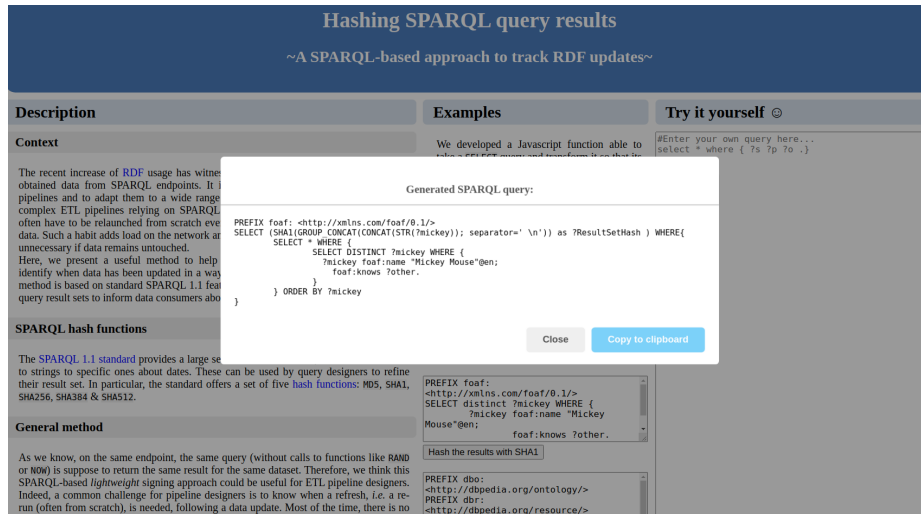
Hashing SPARQL query results

~A SPARQL-based approach to track RDF updates~

Description

Context

The recent increase of RDF usage has witnes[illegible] obtained data from SPARQL endpoints. It i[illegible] pipelines and to adapt them to a wide range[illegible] complex ETL pipelines relying on SPARQL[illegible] often have to be relaunched from scratch eve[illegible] data. Such a habit adds load on the network ar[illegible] unnecessary if data remains untouched.
Here, we present a useful method to help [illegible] identify when data has been updated in a way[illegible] method is based on standard SPARQL 1.1 fea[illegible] query result sets to inform data consumers abo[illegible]

SPARQL hash functions

The SPARQL 1.1 standard provides a large se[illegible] to strings to specific ones about dates. These can be used by query designers to refine their result set. In particular, the standard offers a set of five hash functions: MD5, SHA1, SHA256, SHA384 & SHA512.

General method

As we know, on the same endpoint, the same query (without calls to functions like RAND or NOW) is suppose to return the same result for the same dataset. Therefore, we think this SPARQL-based lightweight signing approach could be useful for ETL pipeline designers. Indeed, a common challenge for pipeline designers is to know when a refresh, i.e. a re-run (often from scratch), is needed, following a data update. Most of the time, there is no

Examples

We developed a Javascript function able to take a SELECT query and transform it so that its

Generated SPARQL query:

PREFIX foaf: <http://xmlns.com/foaf/0.1/>
SELECT (SHA1(GROUP_CONCAT(CONCAT(STR(?mickey)); separator=' \n')) as ?ResultSetHash ) WHERE{
SELECT * WHERE {
SELECT DISTINCT ?mickey WHERE {
?mickey foaf:name "Mickey Mouse"@en;
foaf:knows ?other.
}
} ORDER BY ?mickey
}

Close
Copy to clipboard

PREFIX foaf: <http://xmlns.com/foaf/0.1/>
SELECT distinct ?mickey WHERE {
?mickey foaf:name "Mickey Mouse"@en;
foaf:knows ?other.

Hash the results with SHA1

PREFIX dbo: <http://dbpedia.org/ontology/>
PREFIX dbr: <http://dbpedia.org/resource/>

Try it yourself ☺

#Enter your own query here...
select * where { ?s ?p ?o .}